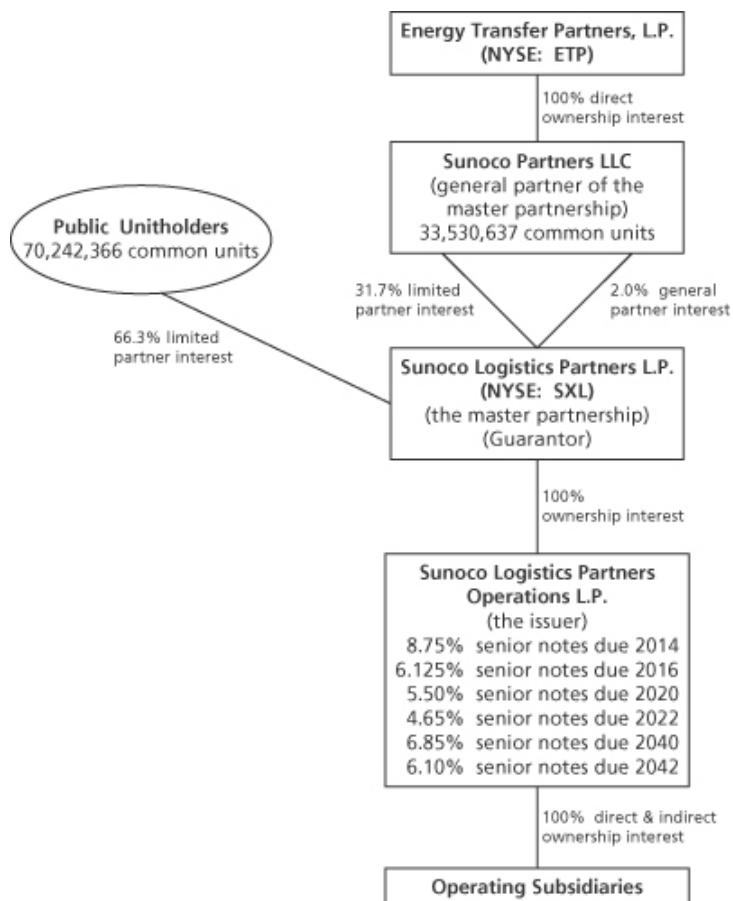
Energy Transfer Partners, L.P.
(NYSE: ETP)

100% direct ownership interest

Sunoco Partners LLC
(general partner of the master partnership)
33,530,637 common units

Public Unitholders
70,242,366 common units

31.7% limited partner interest

2.0% general partner interest

66.3% limited partner interest

Sunoco Logistics Partners L.P.
(NYSE: SXL)
(the master partnership)
(Guarantor)

100% ownership interest

Sunoco Logistics Partners Operations L.P.
(the issuer)
8.75% senior notes due 2014
6.125% senior notes due 2016
5.50% senior notes due 2020
4.65% senior notes due 2022
6.85% senior notes due 2040
6.10% senior notes due 2042

100% direct & indirect ownership interest

Operating Subsidiaries